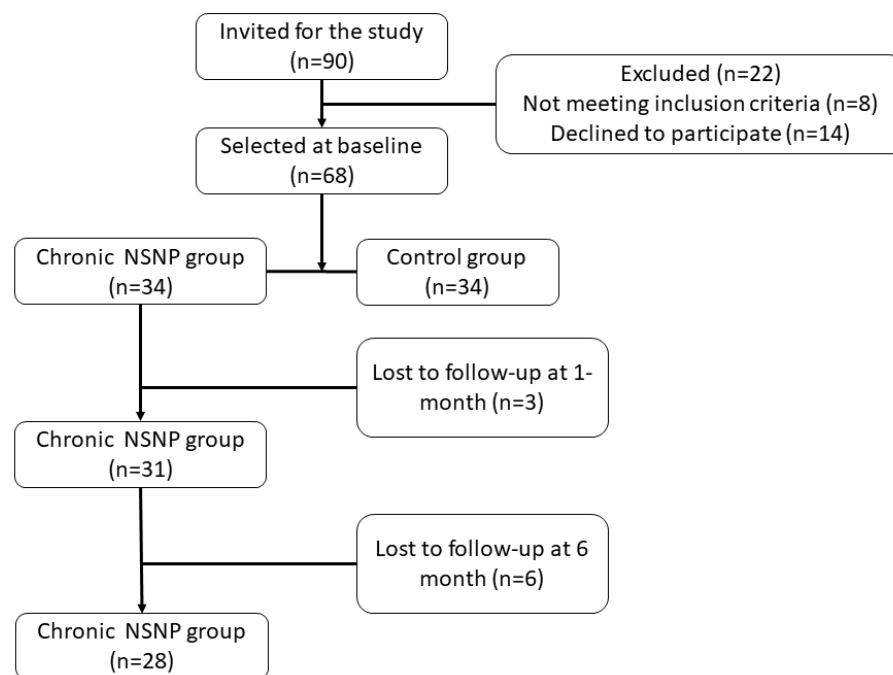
Invited for the study (n=90)

Excluded (n=22)
Not meeting inclusion criteria (n=8)
Declined to participate (n=14)

Selected at baseline (n=68)

Chronic NSNP group (n=34)

Control group (n=34)

Lost to follow-up at 1-month (n=3)

Chronic NSNP group (n=31)

Lost to follow-up at 6 month (n=6)

Chronic NSNP group (n=28)